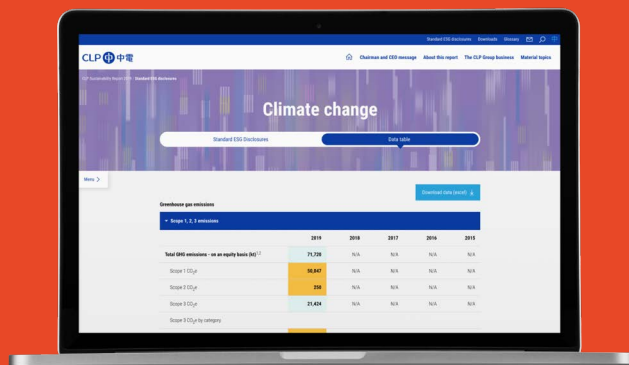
Standard ESG disclosures Downloads Glossary

CLP 中電

Chairman and CEO message About this report The CLP Group business Material topics

CLP Sustainability Report 2019 Standard ESG Disclosures

Climate change

Standard ESG Disclosures

Data table

Menu >

Download data (excel)

Greenhouse gas emissions

Scope 1, 2, 3 emissions

| | 2019 | 2018 | 2017 | 2016 | 2015 |
|---|---|---|---|---|---|
| Total GHG emissions - on an equity basis (kt)$^{1,2}$ | 71,728 | N/A | N/A | N/A | N/A |
| Scope 1 $CO_2e$ | 50,047 | N/A | N/A | N/A | N/A |
| Scope 2 $CO_2e$ | 258 | N/A | N/A | N/A | N/A |
| Scope 3 $CO_2e$ | 21,424 | N/A | N/A | N/A | N/A |
| Scope 3 $CO_2e$ by category | | | | | |